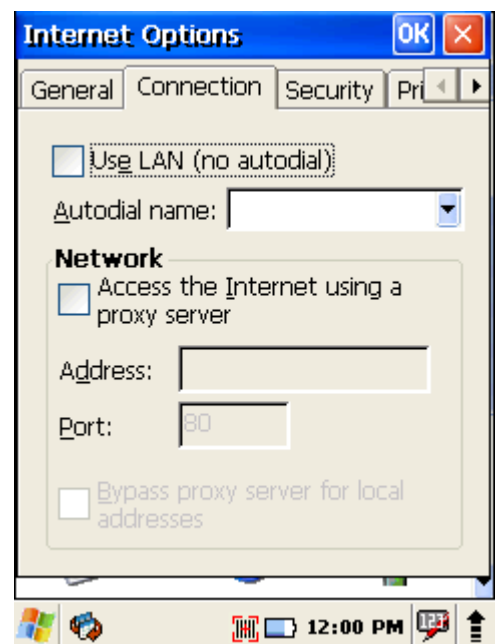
Internet Options

OK

General

Connection

Security

Pri

Use LAN (no autodial)

Autodial name:

Network

Access the Internet using a proxy server

Address:

Port:

80

Bypass proxy server for local addresses

12:00 PM